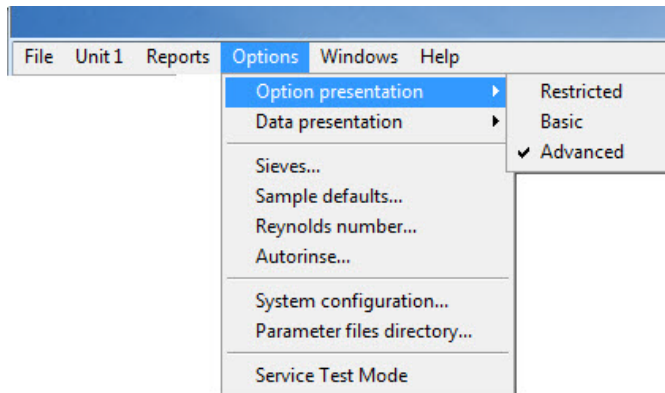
File Unit 1 Reports Options Windows Help

Option presentation
Data presentation

Sieves...
Sample defaults...
Reynolds number...
Autorinse...

System configuration...
Parameter files directory...

Service Test Mode

Restricted
Basic
✔ Advanced